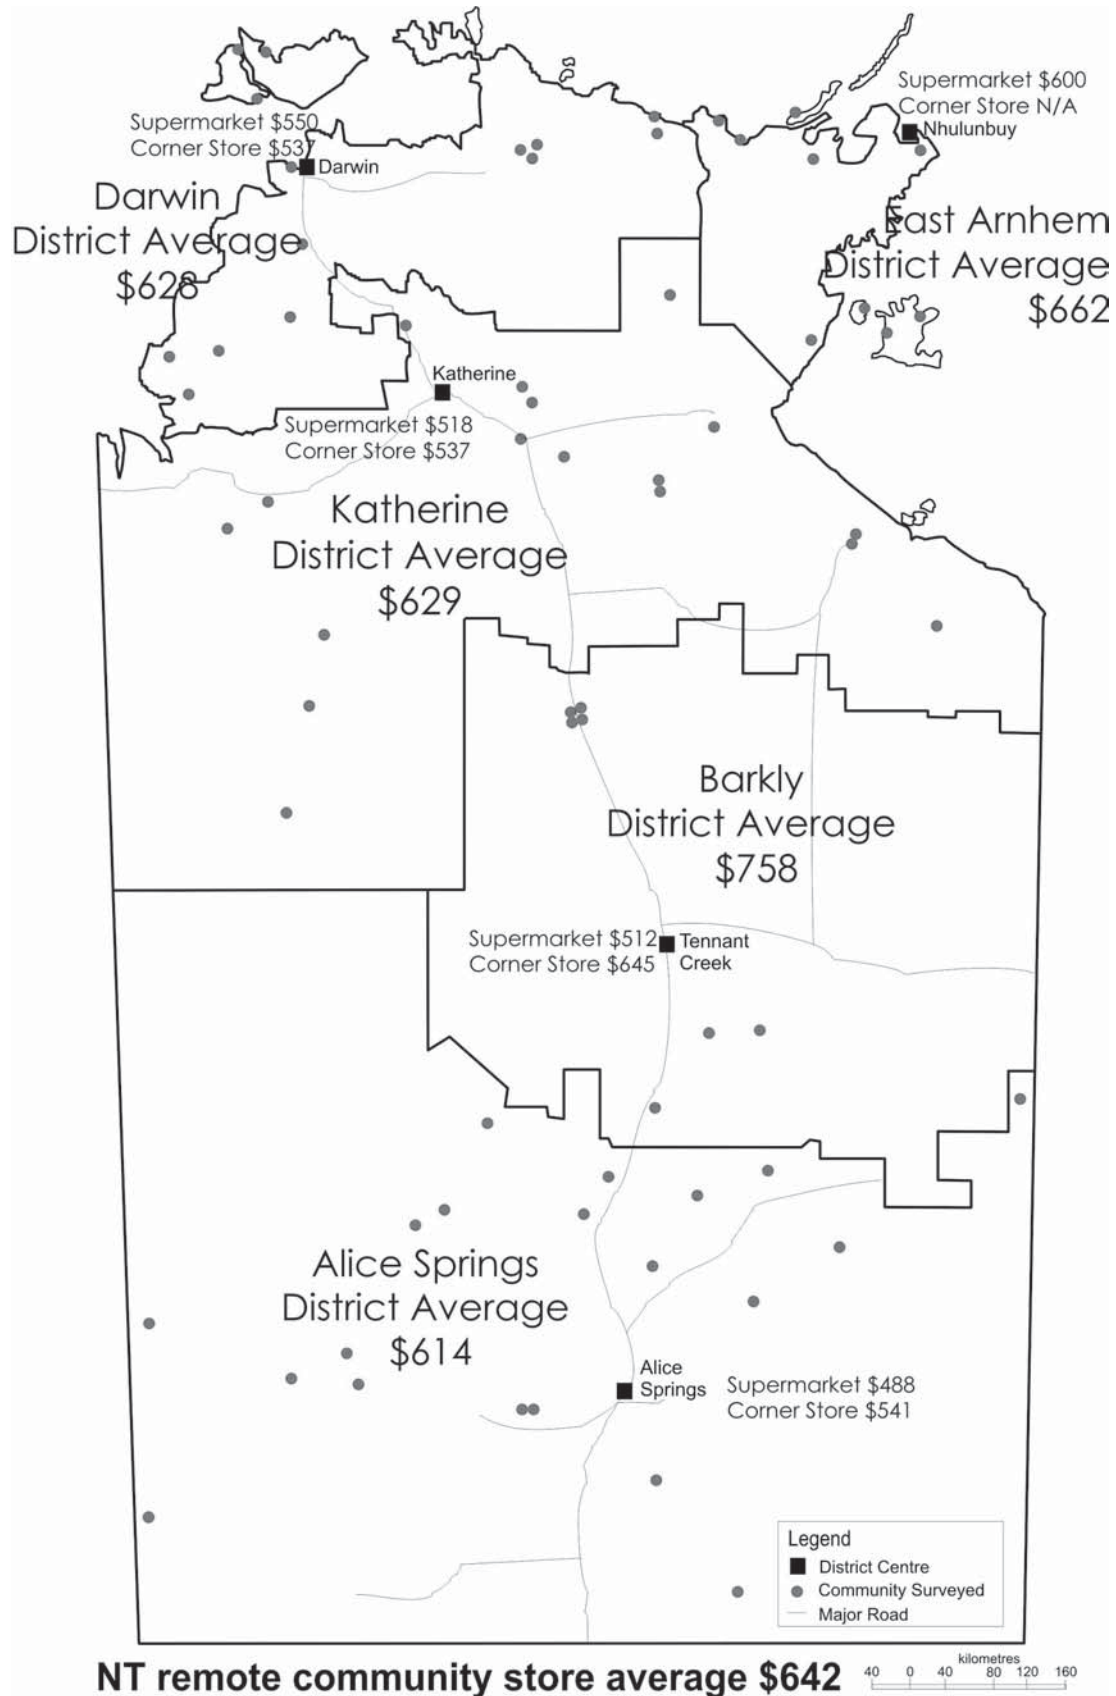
Supermarket $600
Corner Store N/A
Nhulunbuy

Supermarket $550
Corner Store $537
Darwin

Darwin
District Average
$628

East Arnhem
District Average
$662

Katherine

Supermarket $518
Corner Store $537

Katherine
District Average
$629

Barkly
District Average
$758

Supermarket $512
Corner Store $645
Tennant Creek

Alice Springs
District Average
$614

Alice Springs

Supermarket $488
Corner Store $541

Legend
District Centre
Community Surveyed
Major Road

NT remote community store average $642

kilometres
40 0 40 80 120 160